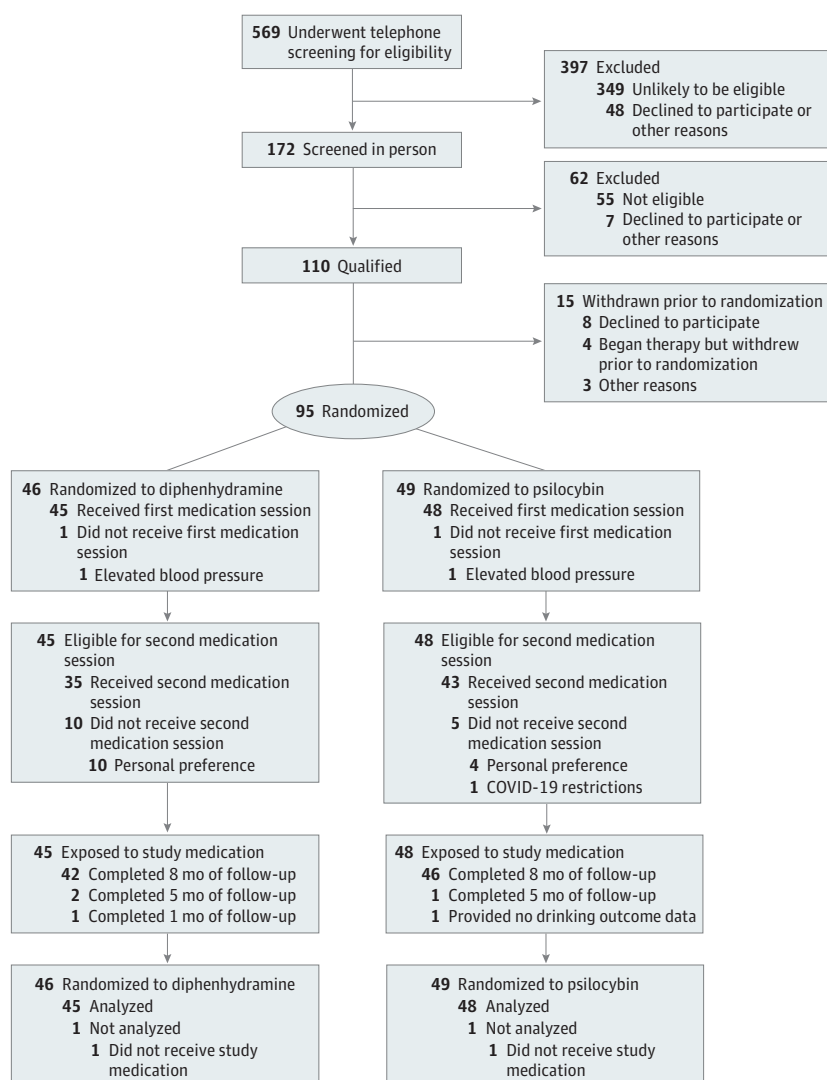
569 Underwent telephone screening for eligibility

397 Excluded
349 Unlikely to be eligible
48 Declined to participate or other reasons

172 Screened in person

62 Excluded
55 Not eligible
7 Declined to participate or other reasons

110 Qualified

15 Withdrawn prior to randomization
8 Declined to participate
4 Began therapy but withdrew prior to randomization
3 Other reasons

95 Randomized

46 Randomized to diphenhydramine
45 Received first medication session
1 Did not receive first medication session
1 Elevated blood pressure

45 Eligible for second medication session
35 Received second medication session
10 Did not receive second medication session
10 Personal preference

45 Exposed to study medication
42 Completed 8 mo of follow-up
2 Completed 5 mo of follow-up
1 Completed 1 mo of follow-up

46 Randomized to diphenhydramine
45 Analyzed
1 Not analyzed
1 Did not receive study medication

49 Randomized to psilocybin
48 Received first medication session
1 Did not receive first medication session
1 Elevated blood pressure

48 Eligible for second medication session
43 Received second medication session
5 Did not receive second medication session
4 Personal preference
1 COVID-19 restrictions

48 Exposed to study medication
46 Completed 8 mo of follow-up
1 Completed 5 mo of follow-up
1 Provided no drinking outcome data

49 Randomized to psilocybin
48 Analyzed
1 Not analyzed
1 Did not receive study medication